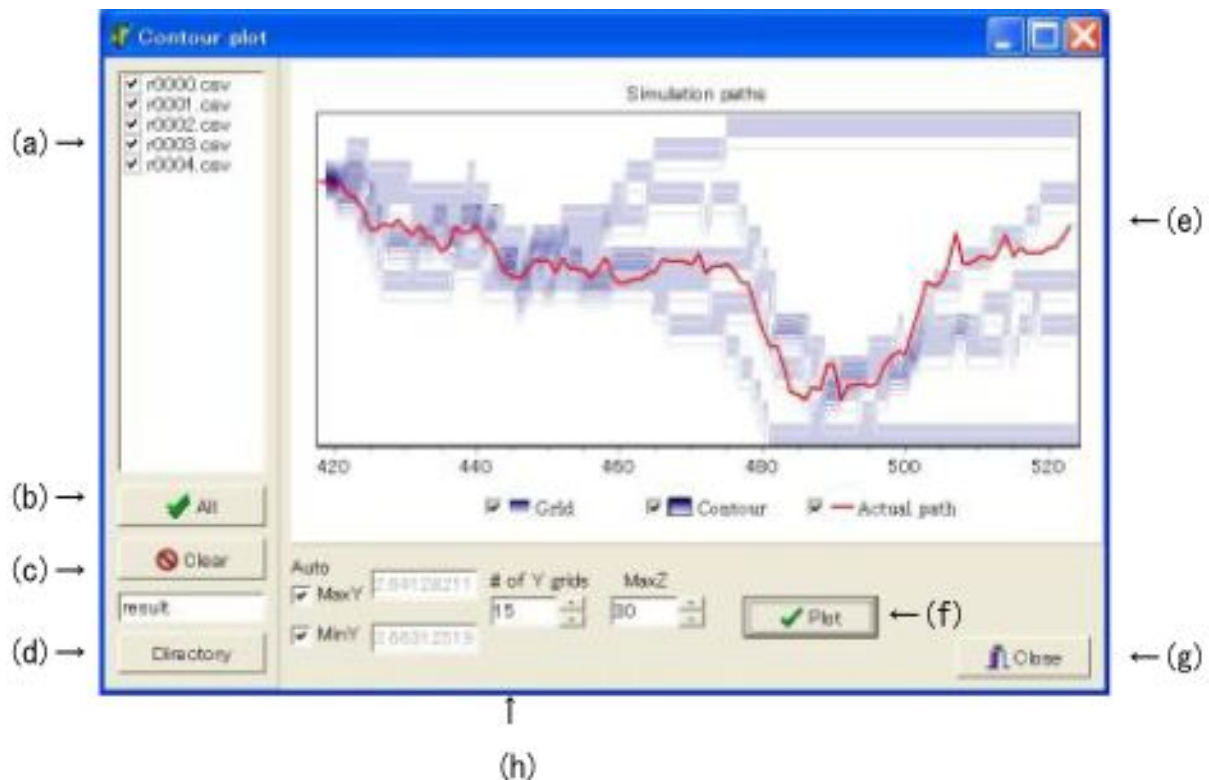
Contour plot

r0000.csv
r0001.csv
r0002.csv
r0003.csv
r0004.csv

(a) →

Simulation paths

← (e)

420 440 460 480 500 520

Grid Contour Actual path

(b) → All

(c) → Clear

result

(d) → Directory

Auto
MaxY 2.64128211
MinY 2.6631.2513

# of Y grids
15

MaxZ
30

Plot ← (f)

Close ← (g)

↑

(h)